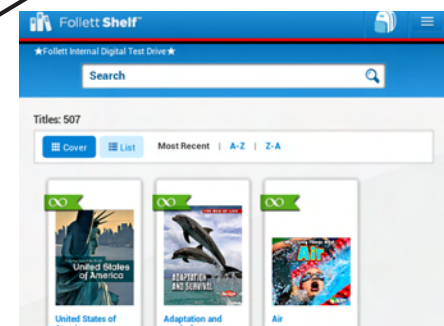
Follett Shelf™

★Follett Internal Digital Test Drive★

Search

Titles: 507

Cover | List | Most Recent | A-Z | Z-A

∞ United States of America
United States of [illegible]

∞ Adaptation and Survival
Adaptation and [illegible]

∞ Air
Air